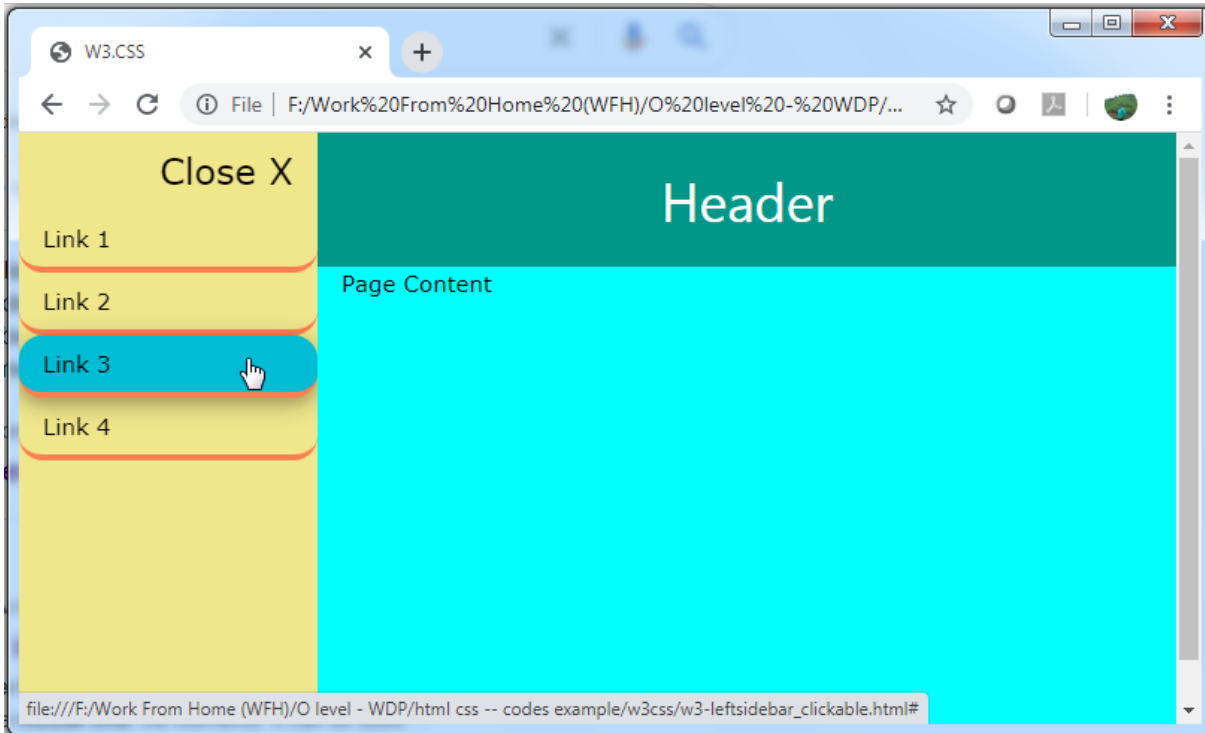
W3.CSS

File | F:/Work%20From%20Home%20(WFH)/O%20level%20-%20WDP/...

Close X

Link 1

Link 2

Link 3

Link 4

Header

Page Content

file:///F:/Work From Home (WFH)/O level - WDP/html css -- codes example/w3css/w3-leftsidebar_clickable.html#